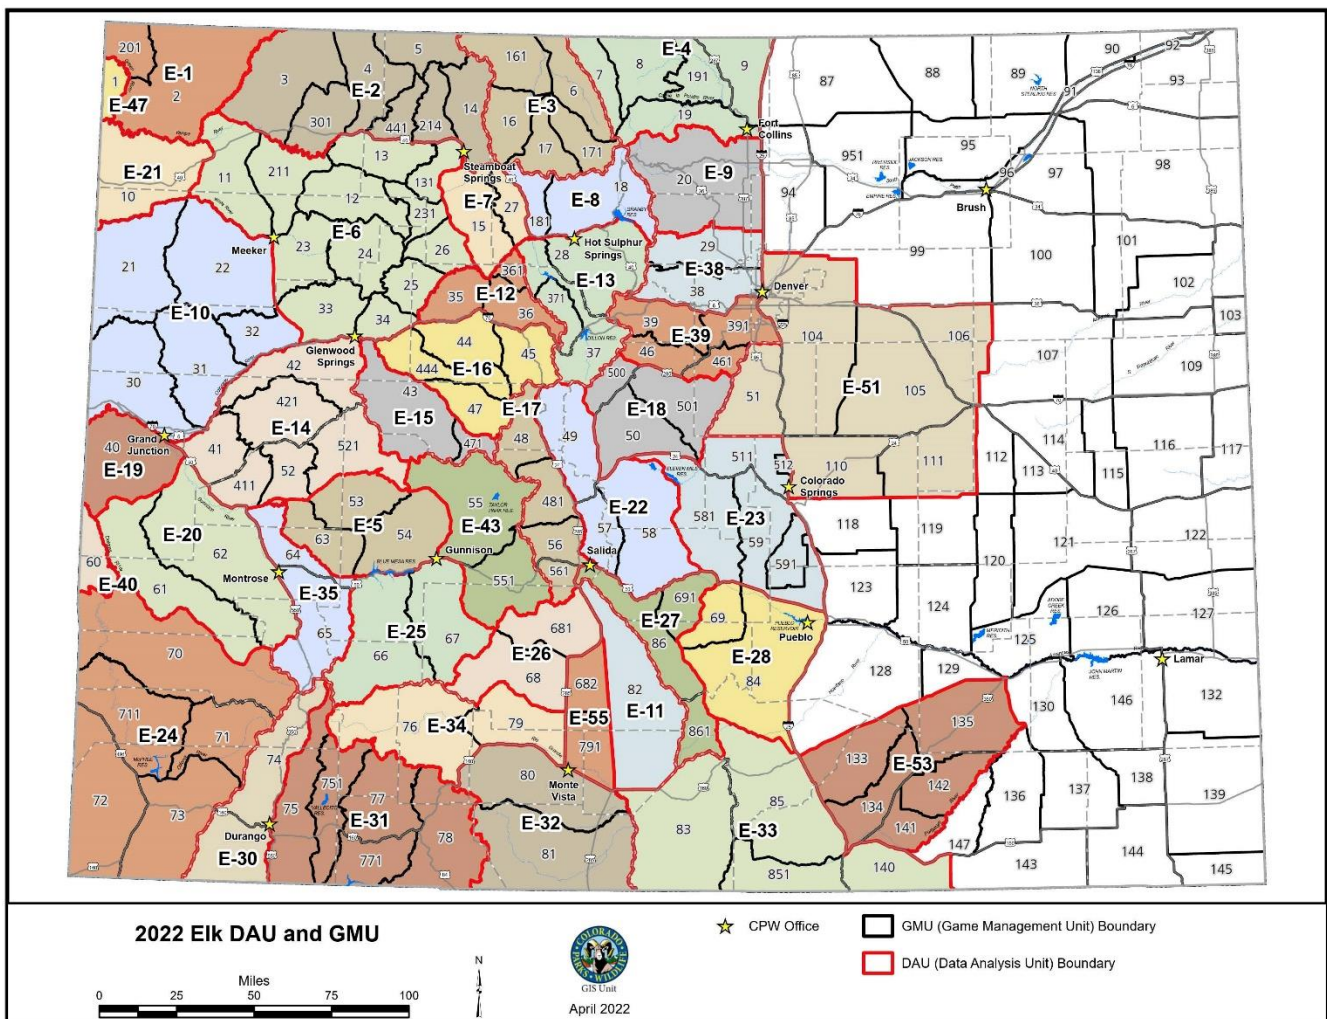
201 E-1 1 E-47 2 5 3 4 E-2 161 E-3 E-4 8 191 9 7 6 90 92 87 88 89 93 91
301 441 214 14 16 17 171 19 Fort Collins
E-21 13 Steamboat Springs 211 11 10 131 E-7 27 231 12 18 E-8 181 20 E-9 951 95 96 97 98 Brush 94
Meeker E-6 23 24 26 15 28 Hot Sulphur Springs 29 99 100 101
21 22 361 E-12 35 371 E-13 E-38 38 Denver 102
E-10 33 25 36 34 39 E-39 391 104 106 103
32 Glenwood Springs 44 E-16 45 37 46 461 107 109
31 42 444 500 E-51 105
30 421 43 E-15 47 E-17 E-18 501 51
E-14 521 48 49 50
Grand Junction 40 41 E-19 471 114 116 117
52 511 512 110 111 112 113 115
411 53 55 Colorado Springs
E-5 E-43 481 E-22
E-20 54 63 57 58 581 E-23 118 119
62 64 Gunnison 56 Salida 59 121 122
60 Montrose E-40 61 E-35 551 561 591 120
691 123
E-27 69 124 126 127
65 E-25 67 681 86 Pueblo 125 Lamar
70 66 E-26 68 E-28 128 129
682 82 84 130 146 132
711 E-24 71 76 E-34 79 E-55 E-11 135
74 791 861 133 E-53
80 Monte Vista 142 136 137 138 139
72 73 751 77 E-31 E-32 85 134 141
75 Durango 78 83 E-33 147
E-30 771 81 140 143 144 145
851

2022 Elk DAU and GMU
Miles
0 25 50 75 100
N
COLORADO PARKS & WILDLIFE
GIS Unit
April 2022
CPW Office
GMU (Game Management Unit) Boundary
DAU (Data Analysis Unit) Boundary